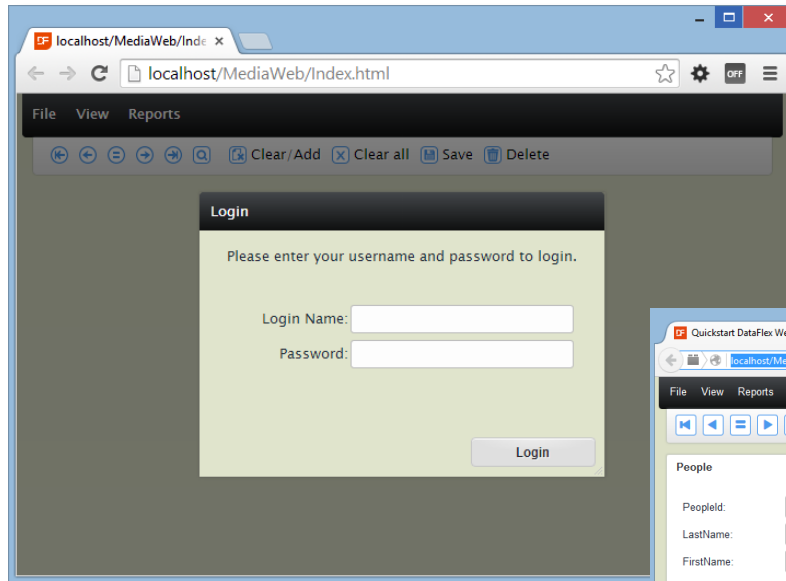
DF localhost/MediaWeb/Inde ×

localhost/MediaWeb/Index.html

OFF

File View Reports

Clear/Add Clear all Save Delete

Login

Please enter your username and password to login.

Login Name:

Password:

Login

DF Quickstart DataFlex We

localhost/Me

File View Reports

People

PeopleId:

LastName:

FirstName: